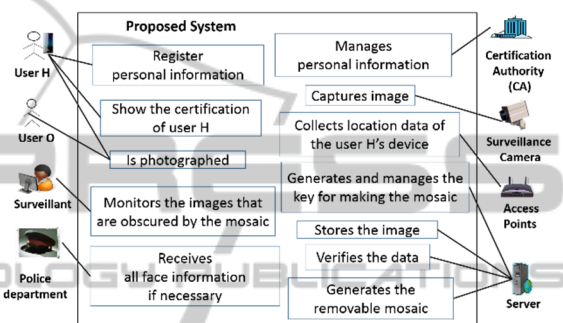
Proposed System

User H

User O

Surveillant

Police department

Register personal information

Show the certification of user H

Is photographed

Monitors the images that are obscured by the mosaic

Receives all face information if necessary

Manages personal information

Captures image

Collects location data of the user H's device

Generates and manages the key for making the mosaic

Stores the image

Verifies the data

Generates the removable mosaic

Certification Authority (CA)

Surveillance Camera

Access Points

Server